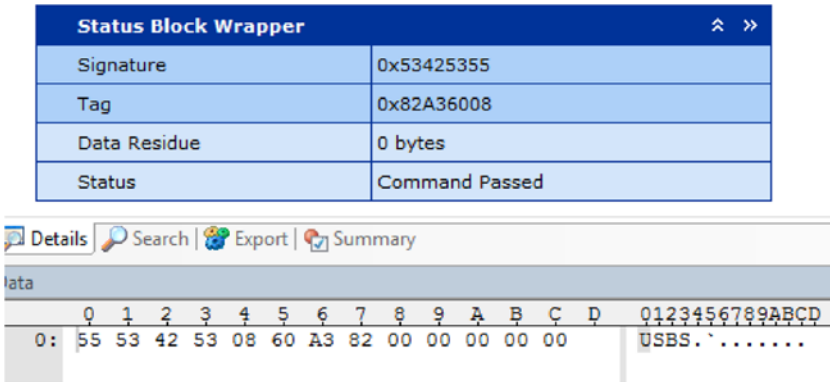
| Status Block Wrapper | « » |
|---|---|
| Signature | 0x53425355 |
| Tag | 0x82A36008 |
| Data Residue | 0 bytes |
| Status | Command Passed |

Details | Search | Export | Summary

Data

| | 0 | 1 | 2 | 3 | 4 | 5 | 6 | 7 | 8 | 9 | A | B | C | D | 0123456789ABCD |
|---|---|---|---|---|---|---|---|---|---|---|---|---|---|---|---|
| 0: | 55 | 53 | 42 | 53 | 08 | 60 | A3 | 82 | 00 | 00 | 00 | 00 | 00 | | USBS.`....... |